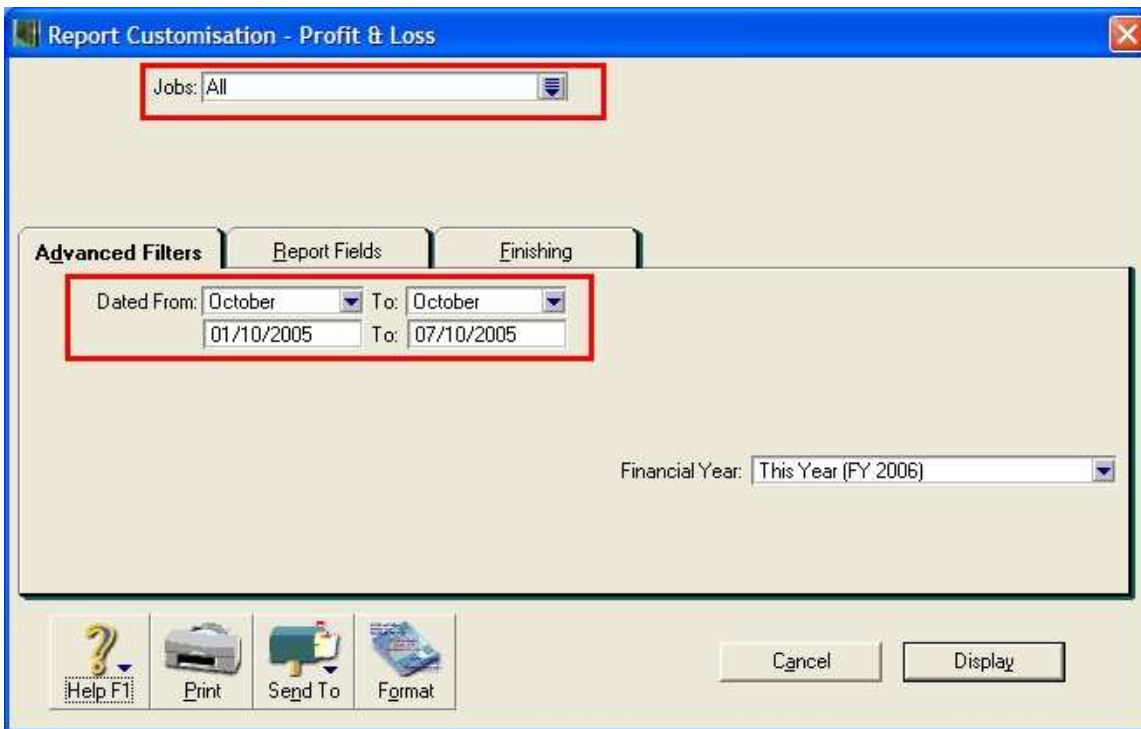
Report Customisation - Profit & Loss

Jobs: All

Advanced Filters | Report Fields | Finishing

Dated From: October To: October
01/10/2005 To: 07/10/2005

Financial Year: This Year (FY 2006)

Help F1 | Print | Send To | Format

Cancel | Display